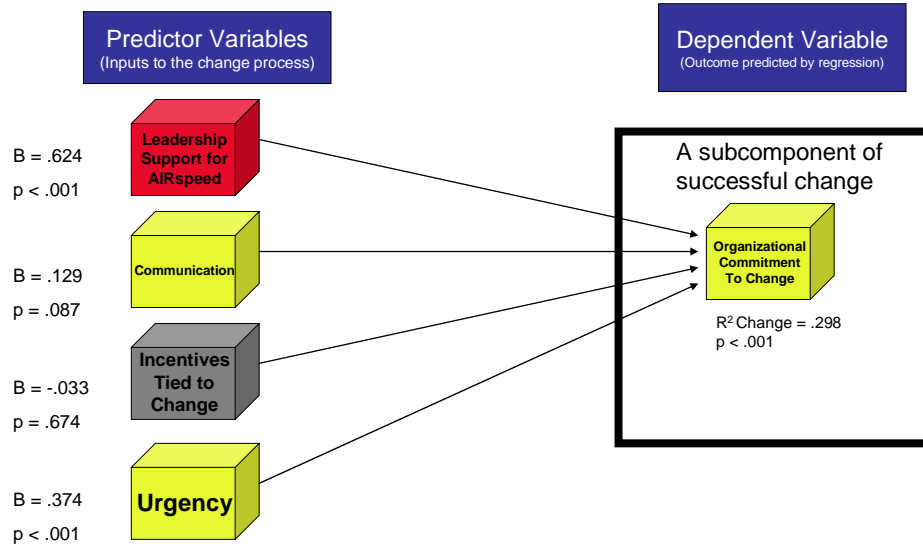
Predictor Variables
(Inputs to the change process)

Dependent Variable
(Outcome predicted by regression)

B = .624
p < .001

Leadership Support for AIRspeed

B = .129
p = .087

Communication

B = -.033
p = .674

Incentives Tied to Change

B = .374
p < .001

Urgency

A subcomponent of successful change

Organizational Commitment To Change

$R^2$ Change = .298
p < .001